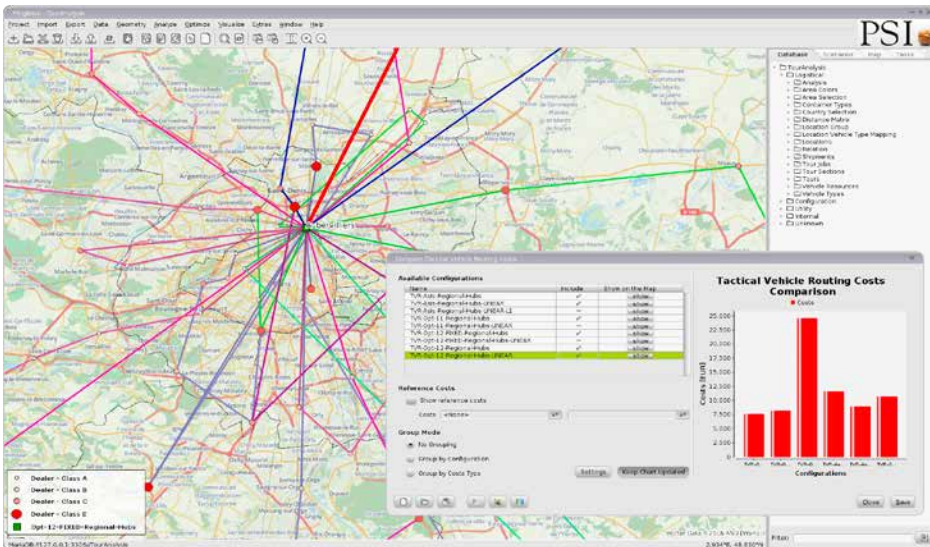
Project Import Export Data Geometry Analyze Optimize Visualize Extras Window Help

PSI

Database Scenarios Map Tasks

TourAnalysis
Logistical
Analysis
Area Colors
Area Selection
Container Types
Country Selection
Distance Matrix
Location Group
Location Vehicle Type Mapping
Locations
Relation
Shipments
Tour Jobs
Tour Sections
Tours
Vehicle Resources
Vehicle Types
Configuration
Utility
Internal
Unknown

Argenteuil

Saint-Denis

Available Configurations

| Name | Include | Show on the Map |
|---|---|---|
| TVR-Adv-Regional-Hubs | ✓ | show |
| TVR-Adv-Regional-Hubs-LINEAR | ✓ | show |
| TVR-Adv-Regional-Hubs-LINEAR-L1 | – | show |
| TVR-Opt-11-Regional-Hubs | ✓ | show |
| TVR-Opt-11-Regional-Hubs-LINEAR | – | show |
| TVR-Opt-12-FIXED-Regional-Hubs | ✓ | show |
| TVR-Opt-12-FIXED-Regional-Hubs-LINEAR | – | show |
| TVR-Opt-12-Regional-Hubs | ✓ | show |
| TVR-Opt-12-Regional-Hubs-LINEAR | ✓ | show |

Reference Costs
Show reference costs
Costs <None>

Group Mode
No Grouping
Group by configuration
Group by Costs Type

Settings Keep Chart Updated

Tactical Vehicle Routing Costs Comparison
Costs

25.000
22.500
20.000
17.500
15.000
12.500
10.000
7.500
5.000
2.500
0
Costs [EUR]
Configurations

Close Save

Dealer - Class A
Dealer - Class B
Dealer - Class C
Dealer - Class E
Opt-12-FIXED-Regional-Hubs

Filter